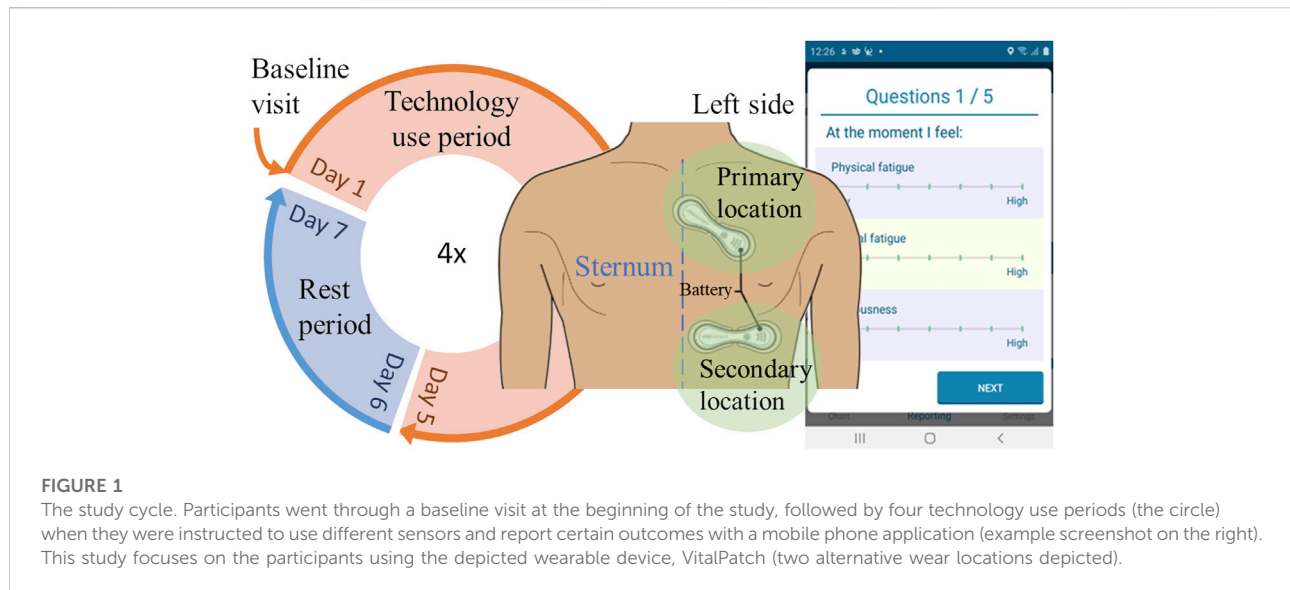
Baseline visit

Technology use period

Day 1

Day 7

4x

Rest period

Day 6

Day 5

Left side

Sternum

Primary location

Battery

Secondary location

12:26

Questions 1 / 5

At the moment I feel:

Physical fatigue

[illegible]

High

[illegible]l fatigue

High

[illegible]usness

High

NEXT

Chart

Reporting

Settings

FIGURE 1
The study cycle. Participants went through a baseline visit at the beginning of the study, followed by four technology use periods (the circle) when they were instructed to use different sensors and report certain outcomes with a mobile phone application (example screenshot on the right). This study focuses on the participants using the depicted wearable device, VitalPatch (two alternative wear locations depicted).